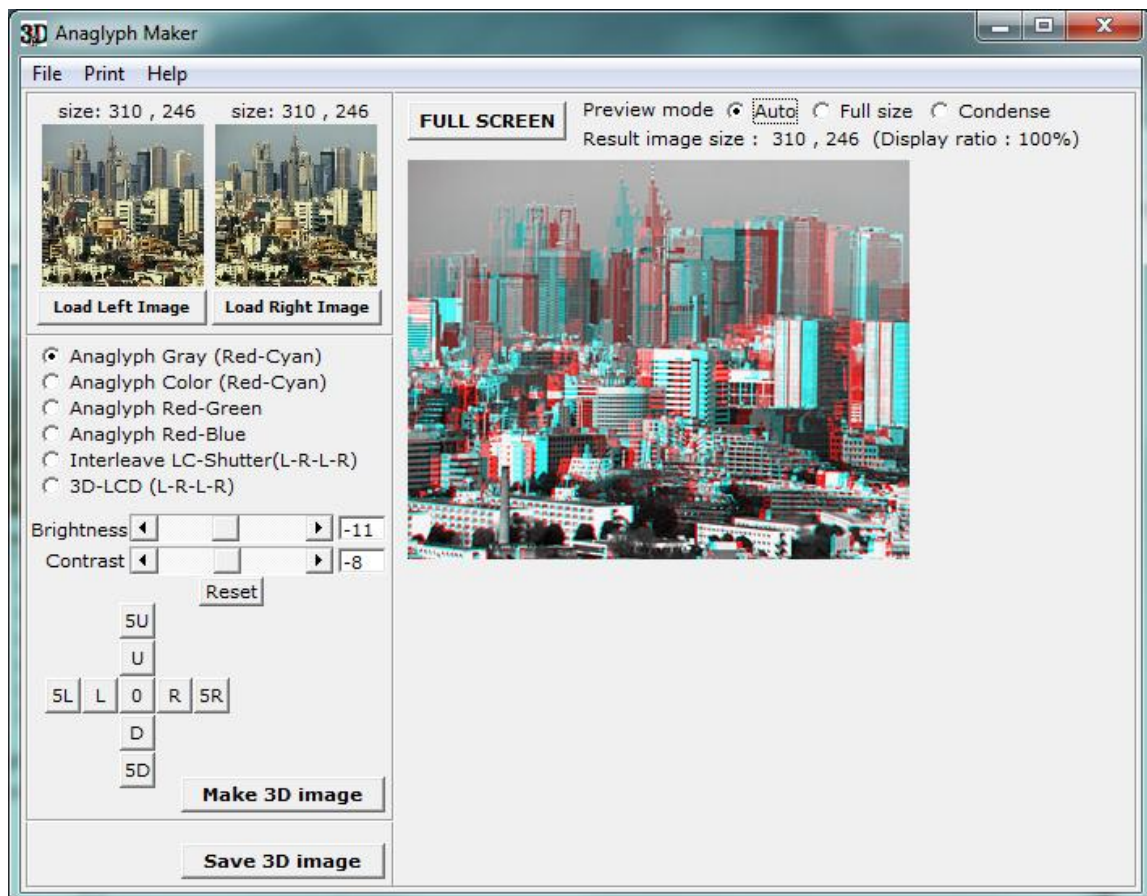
3D Anaglyph Maker

File Print Help

size: 310 , 246 size: 310 , 246

Load Left Image Load Right Image

Anaglyph Gray (Red-Cyan)
Anaglyph Color (Red-Cyan)
Anaglyph Red-Green
Anaglyph Red-Blue
Interleave LC-Shutter(L-R-L-R)
3D-LCD (L-R-L-R)

Brightness -11
Contrast -8
Reset

5U
U
5L L 0 R 5R
D
5D

Make 3D image

Save 3D image

FULL SCREEN

Preview mode Auto Full size Condense
Result image size : 310 , 246 (Display ratio : 100%)